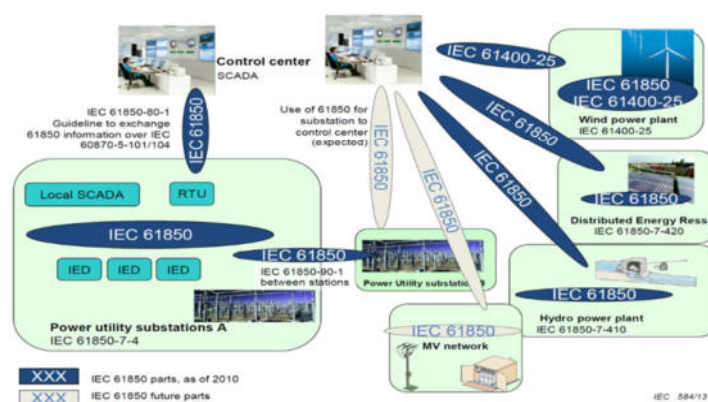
Control center
SCADA

IEC 61850-80-1
Guideline to exchange 61850 information over IEC 60870-5-101/104

IEC 61850

Use of 61850 for substation to control center (expected)

IEC 61850

IEC 61850

IEC 61400-25

IEC 61850
IEC 61400-25
Wind power plant
IEC 61400-25

IEC 61850

IEC 61850

IEC 61850
Distributed Energy Ress
IEC 61850-7-420

Local SCADA
RTU

IEC 61850

IED
IED
IED

IEC 61850
IEC 61850-90-1 between stations

Power Utility substation B

IEC 61850
Hydro power plant
IEC 61850-7-410

Power utility substations A
IEC 61850-7-4

IEC 61850
MV network

XXX IEC 61850 parts, as of 2010
XXX IEC 61850 future parts

IEC 584/13